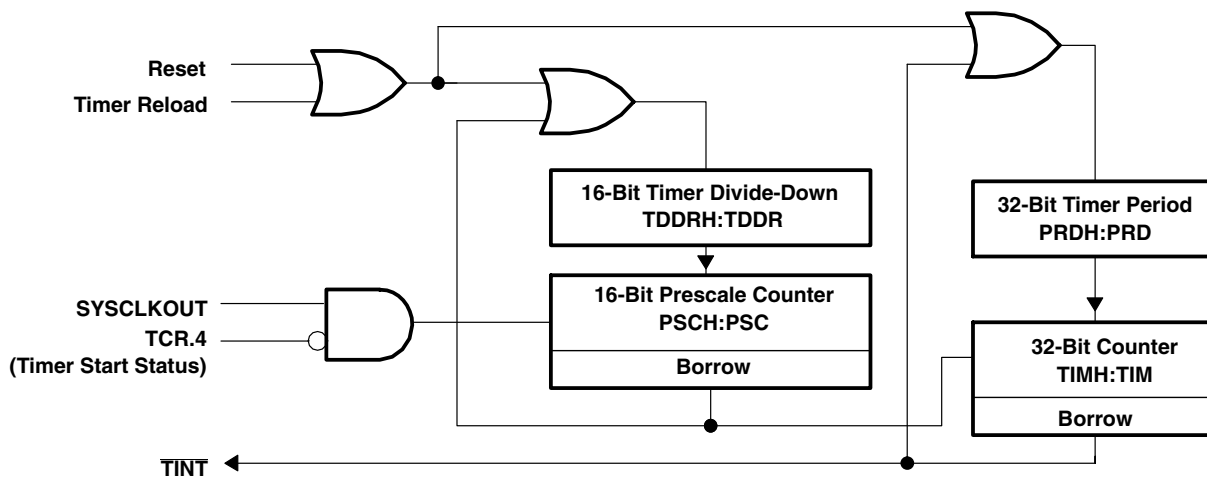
Reset
Timer Reload

16-Bit Timer Divide-Down
TDDRH:TDDR

32-Bit Timer Period
PRDH:PRD

SYSCLKOUT
TCR.4
(Timer Start Status)

16-Bit Prescale Counter
PSCH:PSC
Borrow

32-Bit Counter
TIMH:TIM
Borrow

$\overline{TINT}$